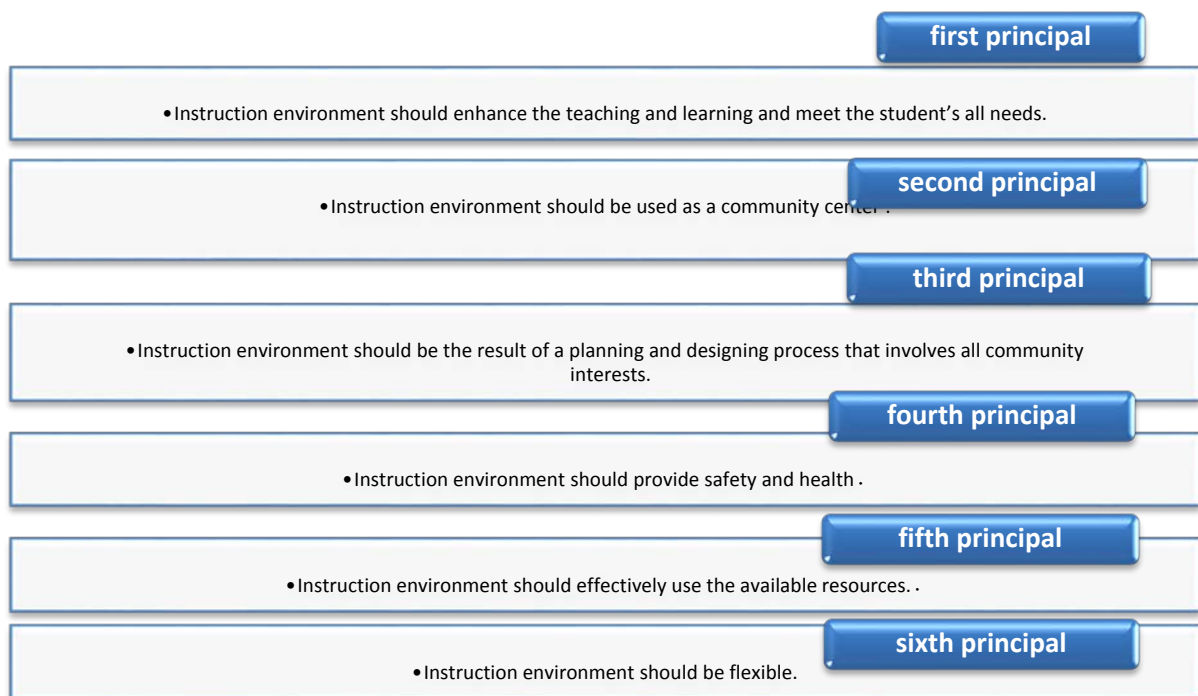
first principal

• Instruction environment should enhance the teaching and learning and meet the student’s all needs.

second principal

• Instruction environment should be used as a community center .

third principal

• Instruction environment should be the result of a planning and designing process that involves all community interests.

fourth principal

• Instruction environment should provide safety and health .

fifth principal

• Instruction environment should effectively use the available resources. .

sixth principal

• Instruction environment should be flexible.